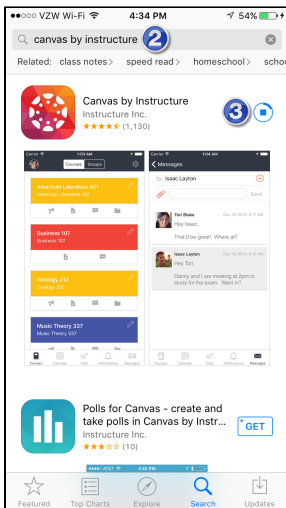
VZW Wi-Fi 4:34 PM 54%

canvas by instructure 2

Related: class notes > speed read > homeschool > schoo

Canvas by Instructure
Instructure Inc.
(1,130)

3

Courses Groups

American Literature 401
American Literature 401

Business 107
Business 107

Geology 212
Geology 212

Music Theory 337
Music Theory 337

Messages

To: Isaac Layton

Send

Tori Blake
Hey Isaac,
That'd be great! Where at?

Isaac Layton
Hey Tori,
Danny and I are meeting at 2pm to study for the exam. Want in?

Polls for Canvas - create and take polls in Canvas by Instr...
Instructure Inc.
(10)

GET

Featured Top Charts Explore Search Updates